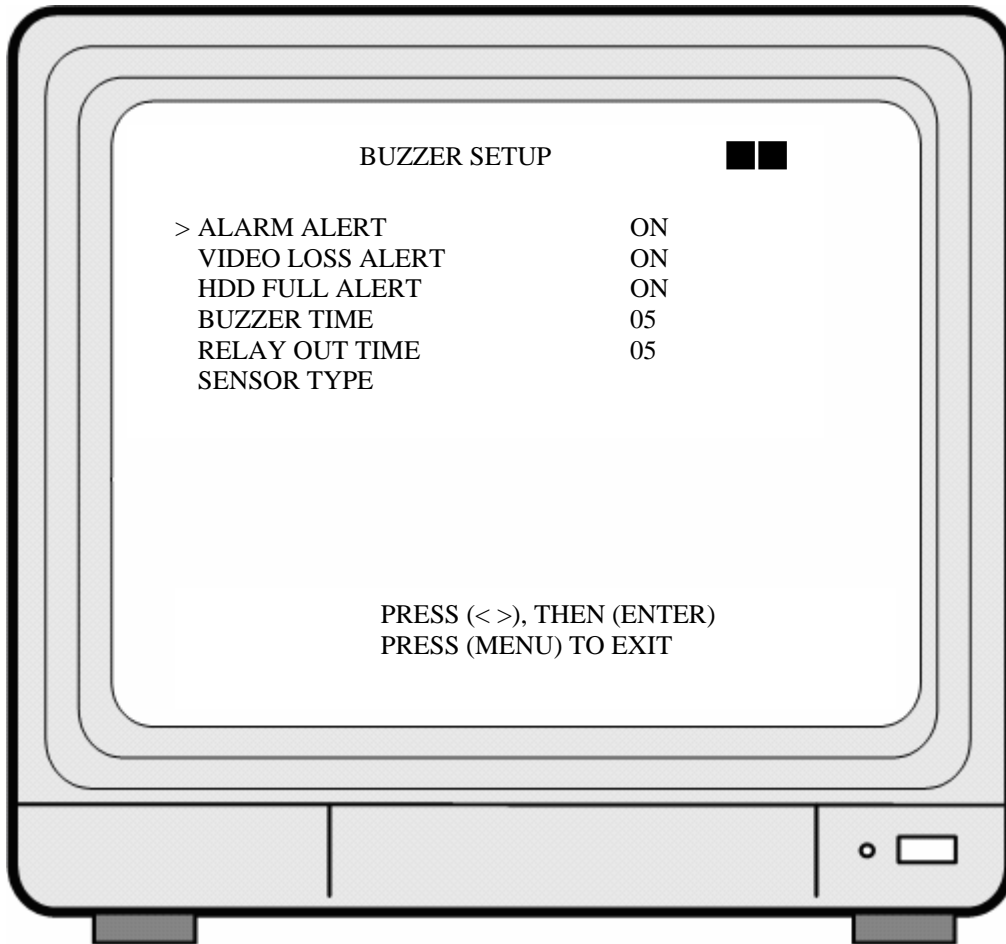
BUZZER SETUP

| | |
|---|---|
| > ALARM ALERT | ON |
| VIDEO LOSS ALERT | ON |
| HDD FULL ALERT | ON |
| BUZZER TIME | 05 |
| RELAY OUT TIME | 05 |
| SENSOR TYPE | |

PRESS (< >), THEN (ENTER)
PRESS (MENU) TO EXIT